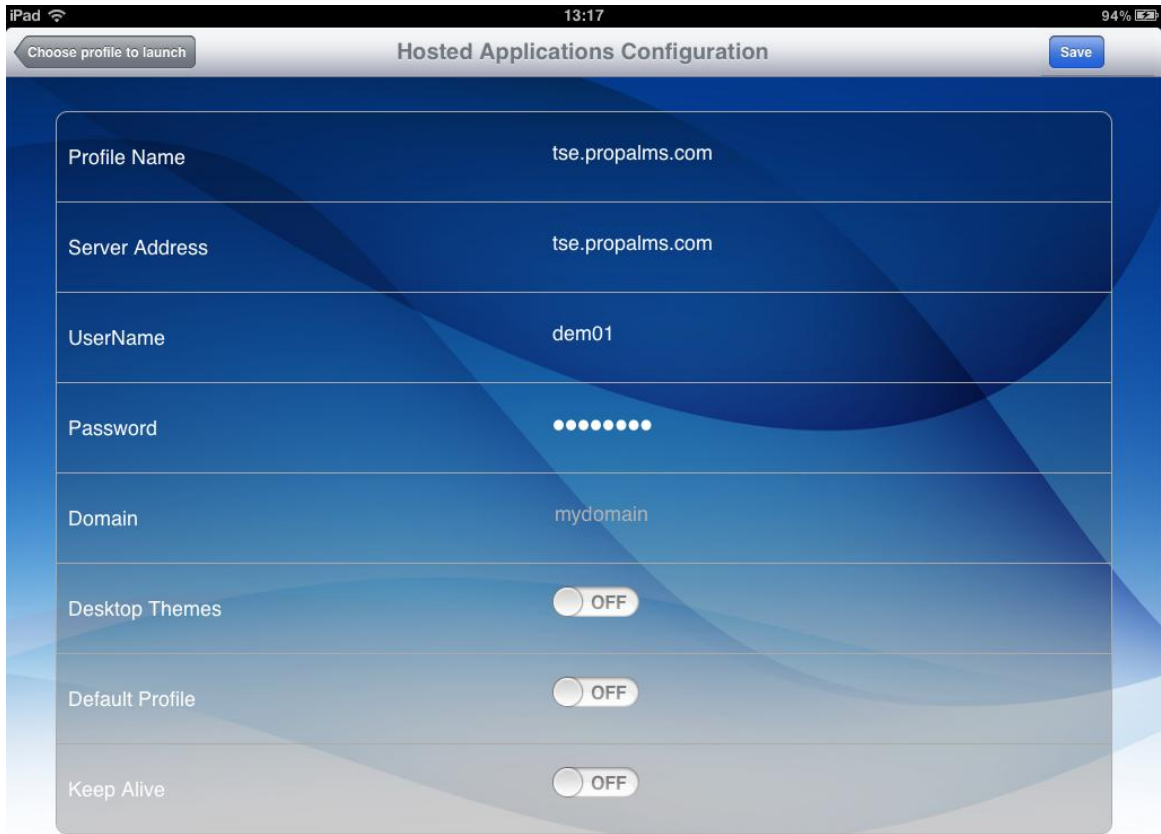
iPad 13:17 94%

Choose profile to launch

Hosted Applications Configuration

Save

| | |
|---|---|
| Profile Name | tse.propalms.com |
| Server Address | tse.propalms.com |
| UserName | dem01 |
| Password | •••••••• |
| Domain | mydomain |
| Desktop Themes | OFF |
| Default Profile | OFF |
| Keep Alive | OFF |